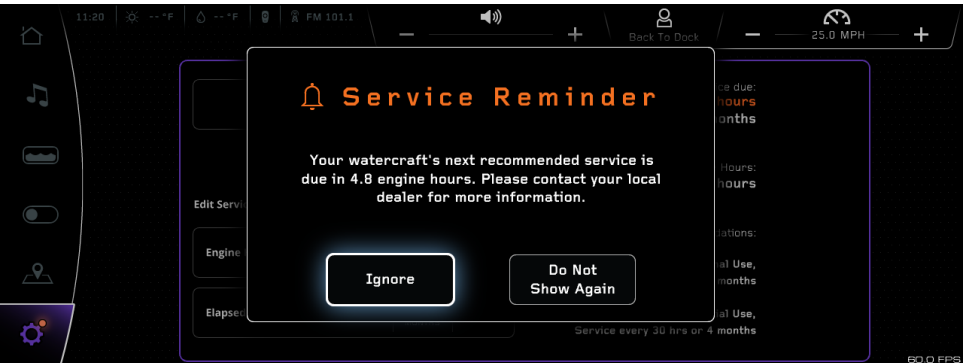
11:20 --°F --°F FM 101.1

Back To Dock

25.0 MPH

Service Reminder

Your watercraft's next recommended service is due in 4.8 engine hours. Please contact your local dealer for more information.

Ignore

Do Not Show Again

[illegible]ce due:
hours
onths

Hours:
hours

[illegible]dations:

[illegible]al Use,
months

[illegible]al Use,
Service every 30 hrs or 4 months

Edit Servi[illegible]

Engine

Elapsed

60.0 FPS